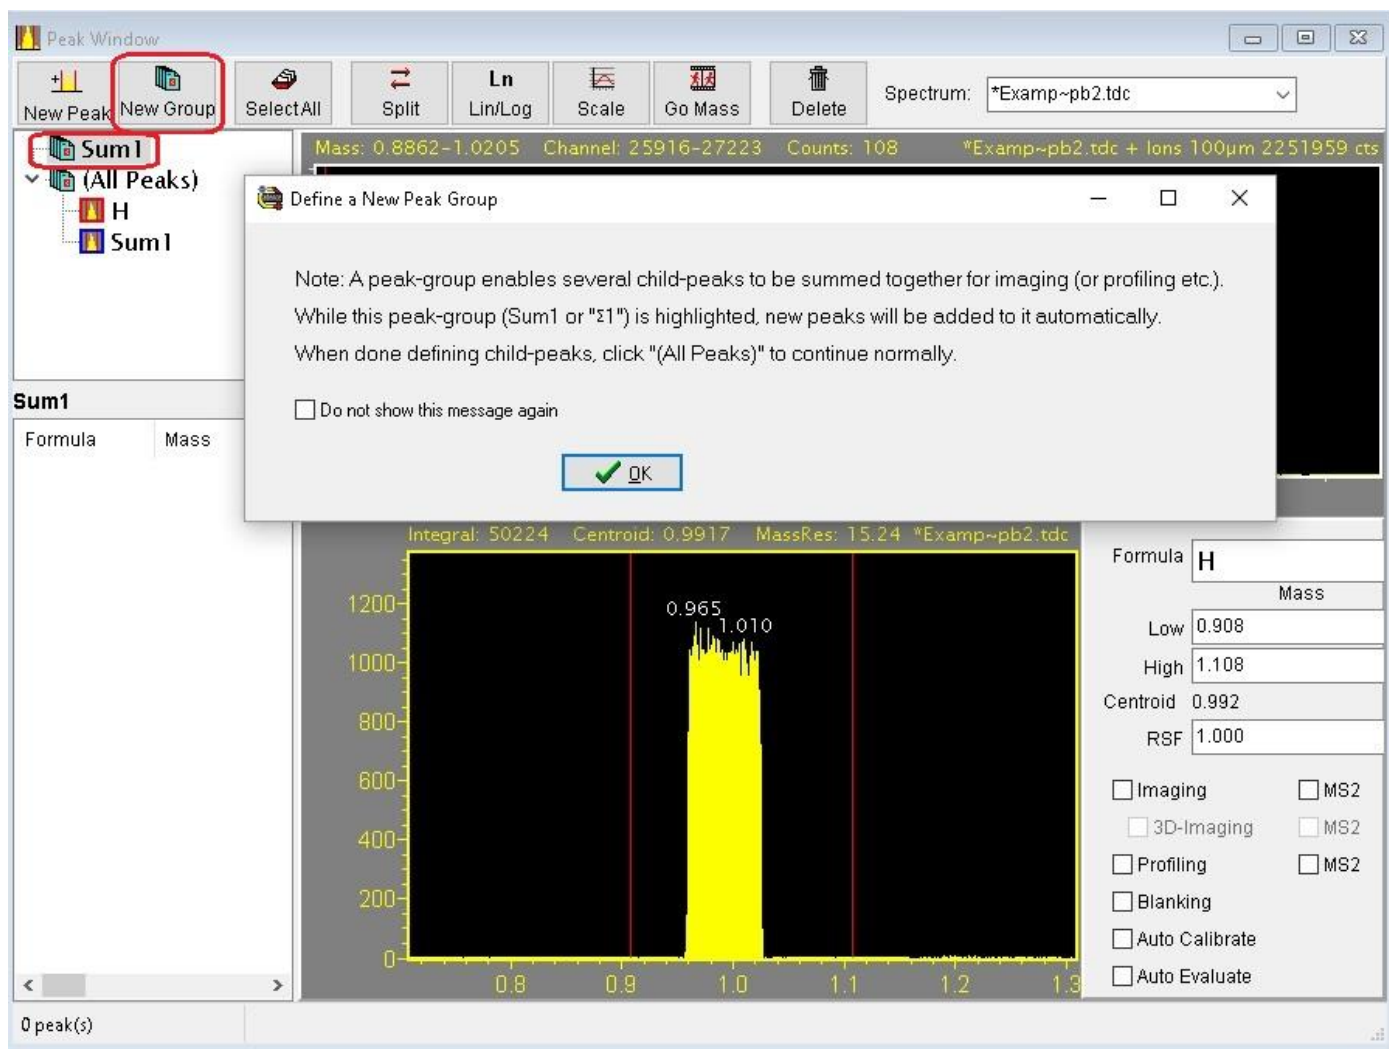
Peak Window

New Peak New Group Select All Split Ln Lin/Log Scale Go Mass Delete Spectrum: *Examp~pb2.tdc

Sum1
(All Peaks)
H
Sum1

Mass: 0.8862-1.0205 Channel: 25916-27223 Counts: 108 *Examp~pb2.tdc + Ions 100µm 2251959 cts

Define a New Peak Group

Note: A peak-group enables several child-peaks to be summed together for imaging (or profiling etc.).
While this peak-group (Sum1 or "Σ1") is highlighted, new peaks will be added to it automatically.
When done defining child-peaks, click "(All Peaks)" to continue normally.

Do not show this message again

OK

Sum1

| Formula | Mass |
|---|---|

Integral: 50224 Centroid: 0.9917 MassRes: 15.24 *Examp~pb2.tdc

1200
1000
800
600
400
200
0

0.965
1.010

0.8 0.9 1.0 1.1 1.2 1.3

Formula H
Mass
Low 0.908
High 1.108
Centroid 0.992
RSF 1.000

Imaging MS2
3D-Imaging MS2
Profiling MS2
Blanking
Auto Calibrate
Auto Evaluate

0 peak(s)